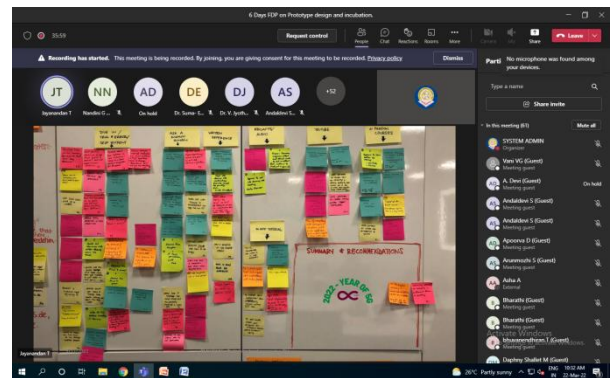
6 Days FDP on Prototype design and incubation.

35:59

Request control

People Chat Reactions Rooms More

Camera Mic Share Leave

Recording has started. This meeting is being recorded. By joining, you are giving consent for this meeting to be recorded. Privacy policy

Dismiss

JT Jayanandan T
NN Nandini G...
AD On hold
DE Dr. Sumar E...
DJ Dr. V. Jyoth...
AS Ambikhini S...
+52

Parti No microphone was found among your devices.

Type a name

Share invite

In this meeting (61) Mute all

SYSTEM ADMIN Organizer
Vani VG (Guest) Meeting guest
A. Devi (Guest) Meeting guest On hold
Andaldevi S (Guest) Meeting guest
Andaldevi S (Guest) Meeting guest
Apoorva D (Guest) Meeting guest
Anuemozhi S (Guest) Meeting guest
Asha A External
Bharathi (Guest) Meeting guest
Bharathi (Guest) Meeting guest
bhuvanendhran T (Guest) Meeting guest
Daphny Shallet M (Guest)

SUMMARY + RECOMMENDATIONS

2022 YEAR OF 5G

Jayanandan T

Activate Windows
Go to Settings to activate Windows.

26°C Partly sunny ENG IN 10:02 AM 22-Mar-22